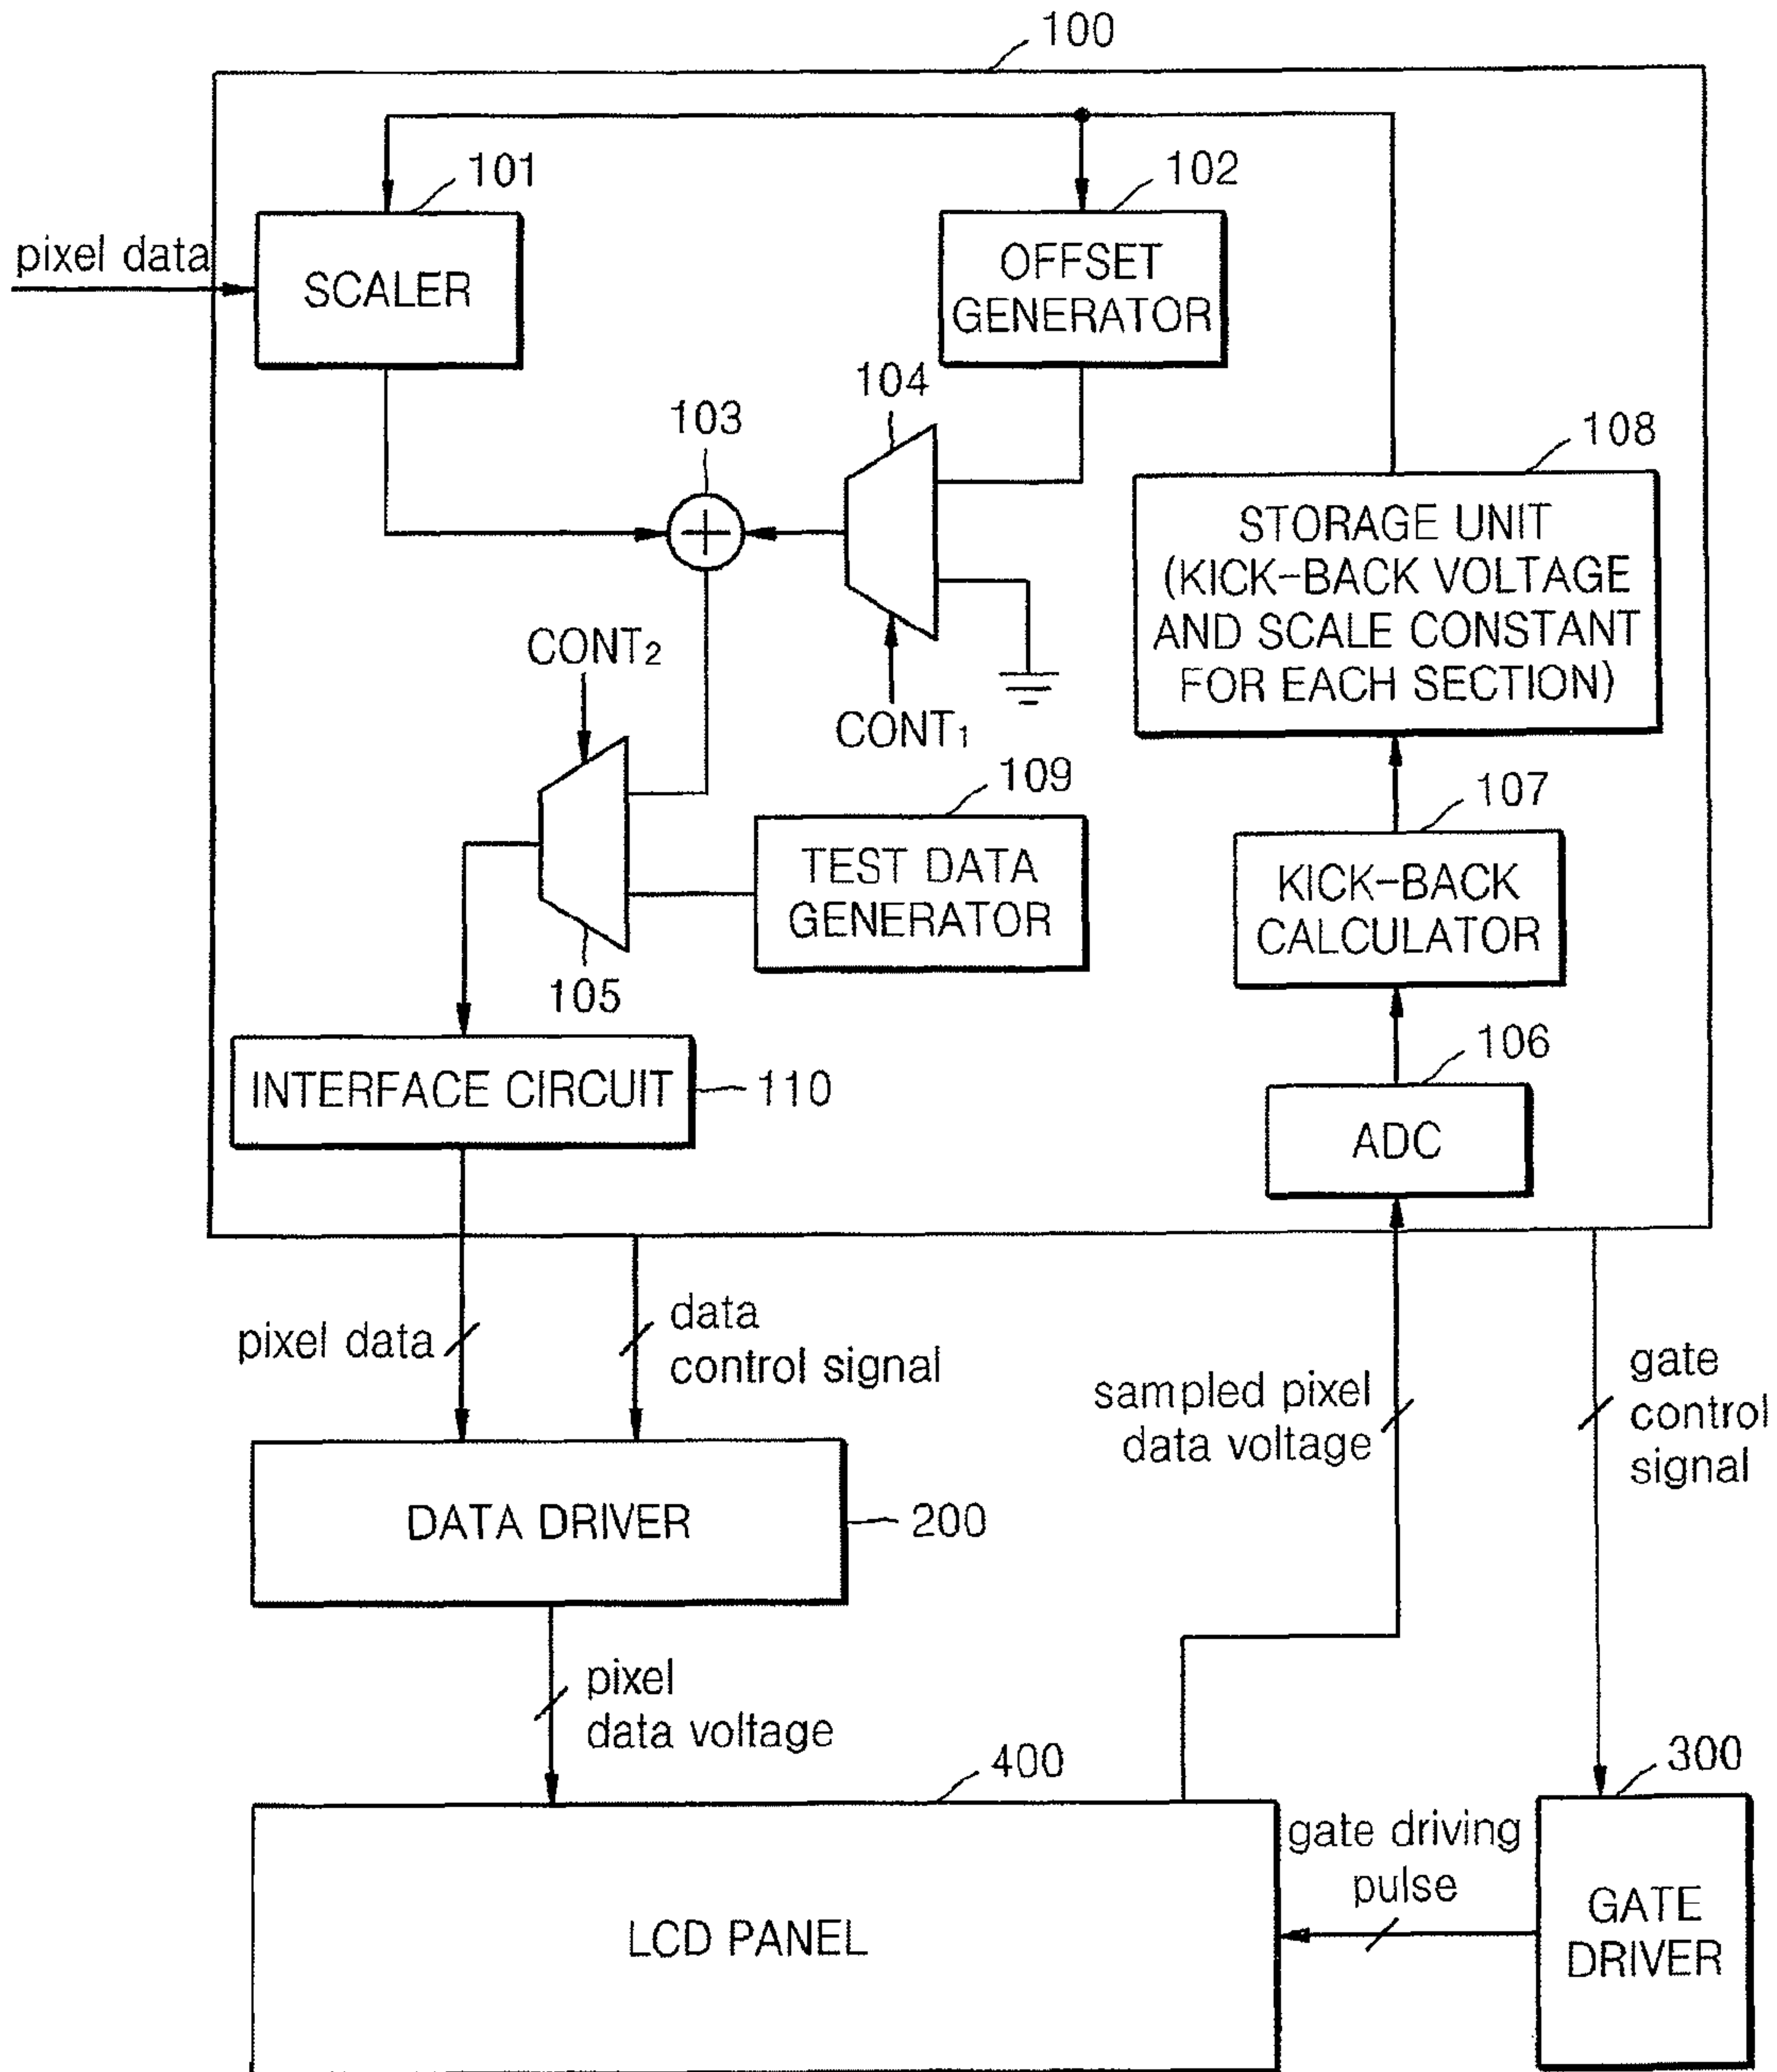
100

101

pixel data

SCALER

102

OFFSET GENERATOR

104

103

108

STORAGE UNIT (KICK-BACK VOLTAGE AND SCALE CONSTANT FOR EACH SECTION)

$CONT_2$

$CONT_1$

109

107

TEST DATA GENERATOR

KICK-BACK CALCULATOR

105

106

INTERFACE CIRCUIT

110

ADC

pixel data

data control signal

sampled pixel data voltage

gate control signal

DATA DRIVER

200

pixel data voltage

400

300

gate driving pulse

LCD PANEL

GATE DRIVER